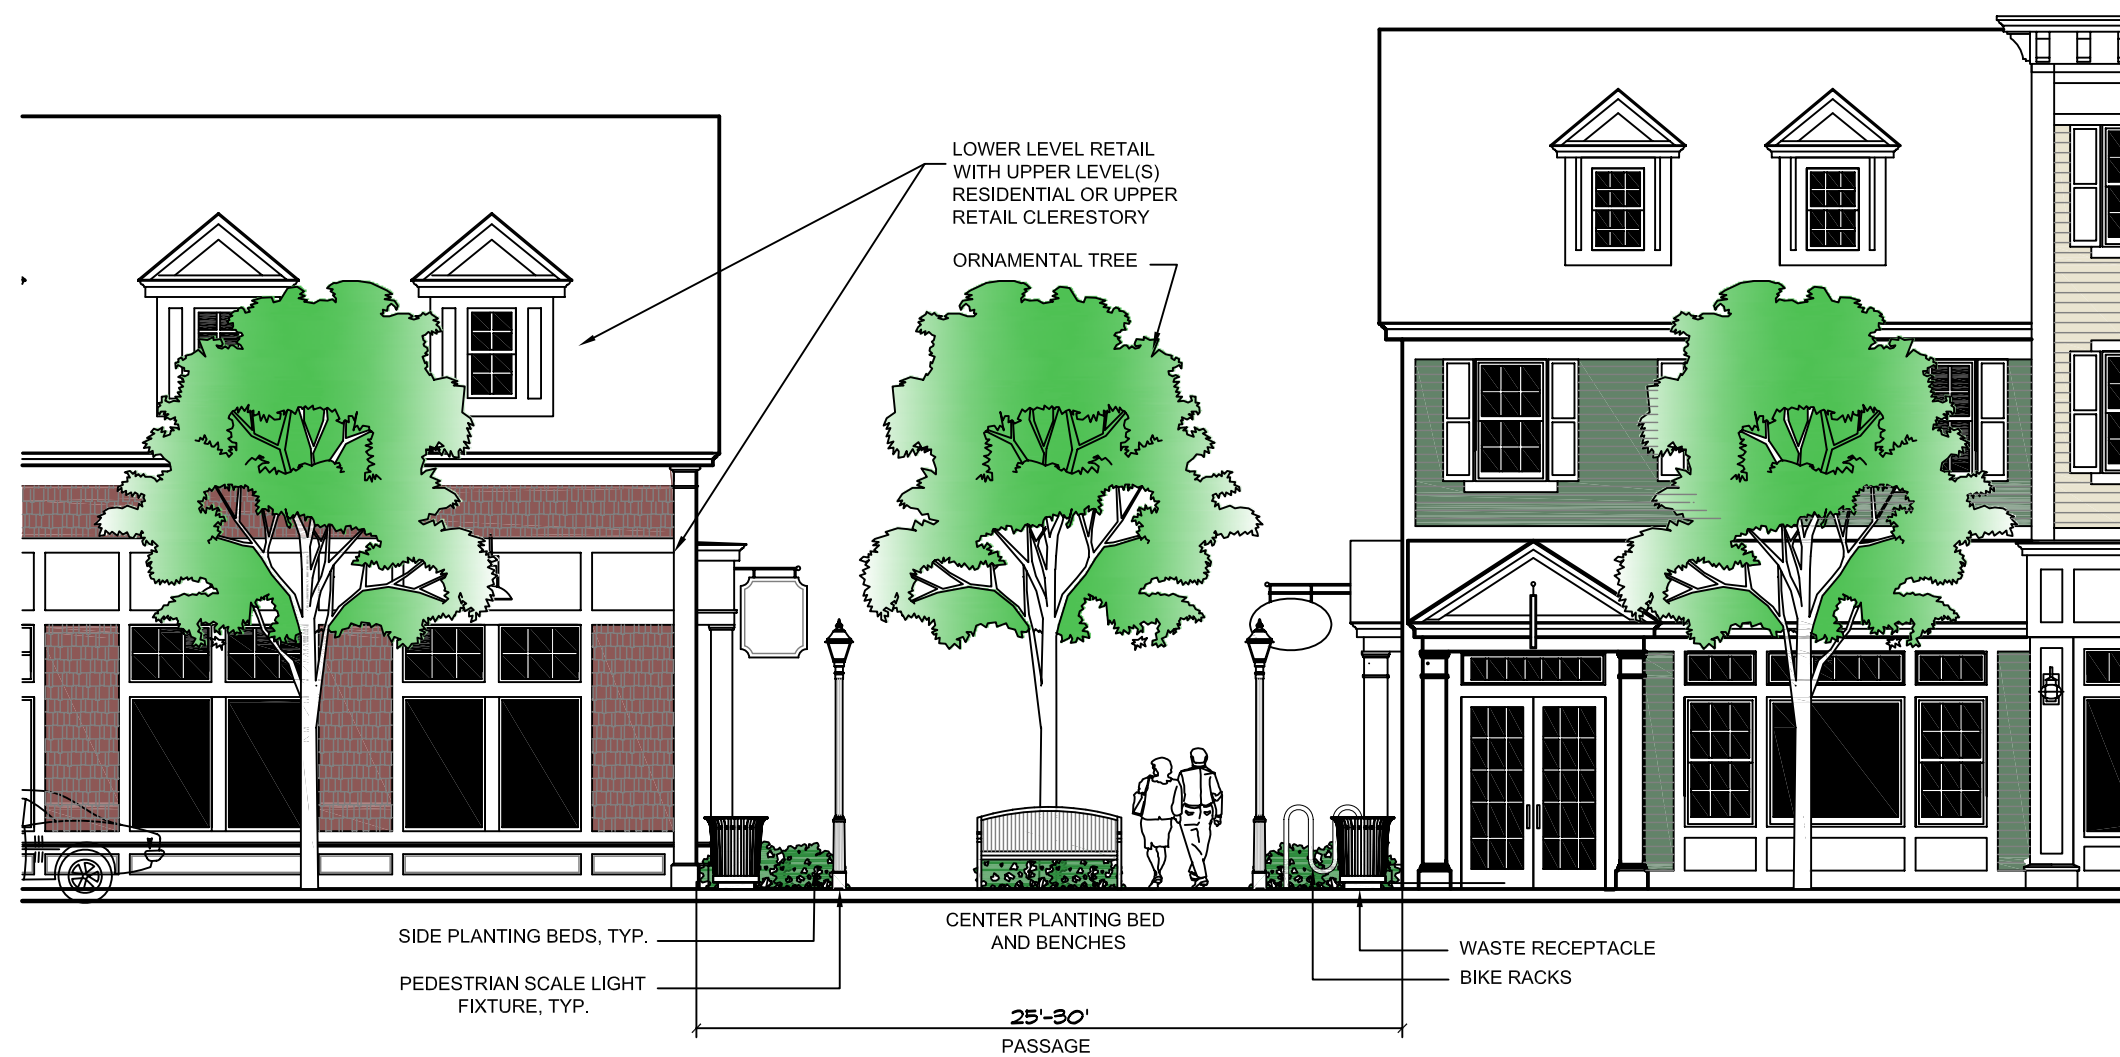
LOWER LEVEL RETAIL WITH UPPER LEVEL(S) RESIDENTIAL OR UPPER RETAIL CLERESTORY

ORNAMENTAL TREE

SIDE PLANTING BEDS, TYP.

PEDESTRIAN SCALE LIGHT FIXTURE, TYP.

CENTER PLANTING BED AND BENCHES

WASTE RECEPTACLE

BIKE RACKS

25'-30'

PASSAGE